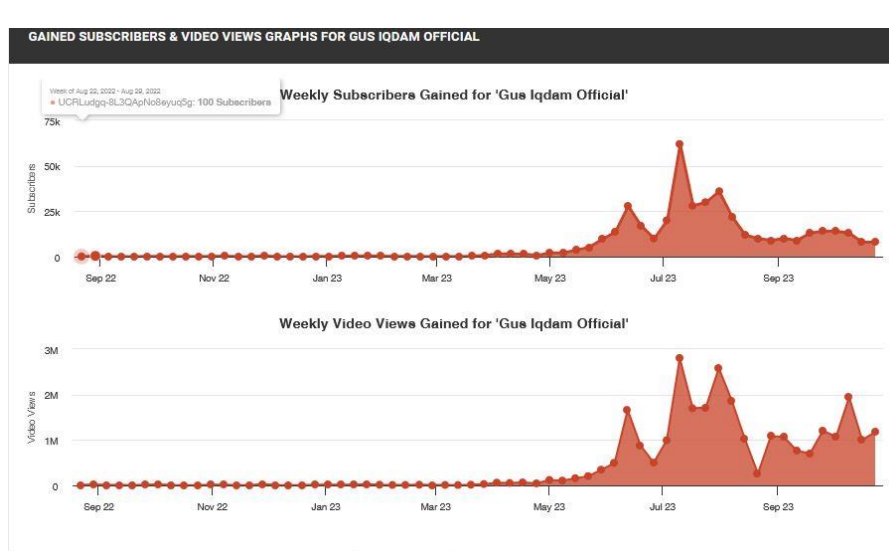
GAINED SUBSCRIBERS & VIDEO VIEWS GRAPHS FOR GUS IQDAM OFFICIAL

Week of Aug 22, 2022 - Aug 29, 2022
● UCRLudgq-8L3QApNo8eyuq5g: 100 Subscribers

Weekly Subscribers Gained for 'Gus Iqdam Official'

75k
50k
25k
0
Subscribers
Sep 22
Nov 22
Jan 23
Mar 23
May 23
Jul 23
Sep 23

Weekly Video Views Gained for 'Gus Iqdam Official'

3M
2M
1M
0
Video Views
Sep 22
Nov 22
Jan 23
Mar 23
May 23
Jul 23
Sep 23